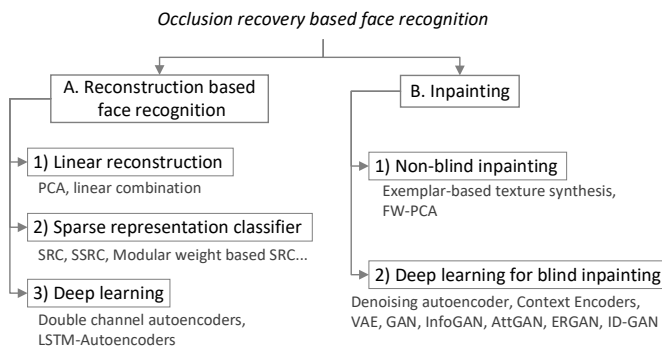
Occlusion recovery based face recognition

A. Reconstruction based face recognition

1) Linear reconstruction

PCA, linear combination

2) Sparse representation classifier

SRC, SSRC, Modular weight based SRC...

3) Deep learning

Double channel autoencoders, LSTM-Autoencoders

B. Inpainting

1) Non-blind inpainting

Exemplar-based texture synthesis, FW-PCA

2) Deep learning for blind inpainting

Denoising autoencoder, Context Encoders, VAE, GAN, InfoGAN, AttGAN, ERGAN, ID-GAN